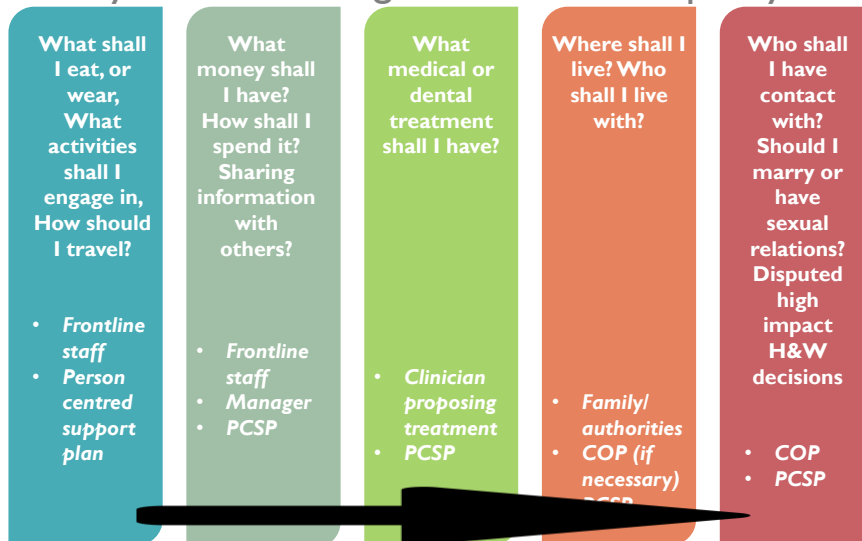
What shall I eat, or wear, What activities shall I engage in, How should I travel?

- Frontline staff
- Person centred support plan

What money shall I have? How shall I spend it? Sharing information with others?

- Frontline staff
- Manager
- PCSP

What medical or dental treatment shall I have?

- Clinician proposing treatment
- PCSP

Where shall I live? Who shall I live with?

- Family/ authorities
- COP (if necessary)
- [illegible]

Who shall I have contact with? Should I marry or have sexual relations? Disputed high impact H&W decisions

- COP
- PCSP